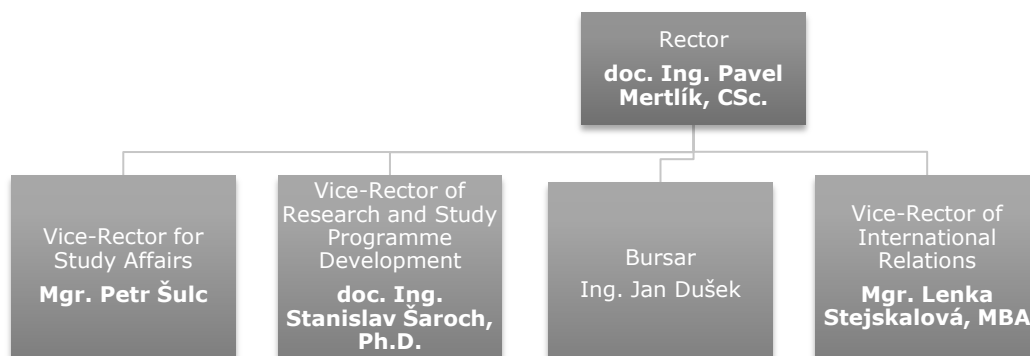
Rector
doc. Ing. Pavel Mertlík, CSc.

Vice-Rector for Study Affairs
Mgr. Petr Šulc

Vice-Rector of Research and Study Programme Development
doc. Ing. Stanislav Šaroch, Ph.D.

Bursar
Ing. Jan Dušek

Vice-Rector of International Relations
Mgr. Lenka Stejskalová, MBA